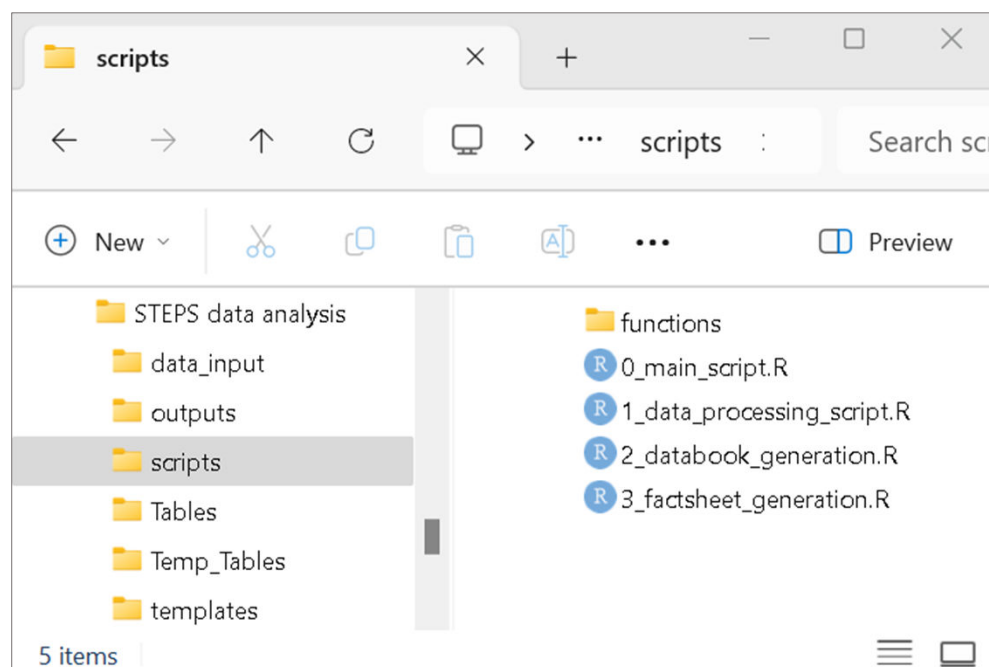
scripts
×
+
···
scripts
Search scr
New
···
Preview
STEPS data analysis
data_input
outputs
scripts
Tables
Temp_Tables
templates
functions
R 0_main_script.R
R 1_data_processing_script.R
R 2_databook_generation.R
R 3_factsheet_generation.R
5 items